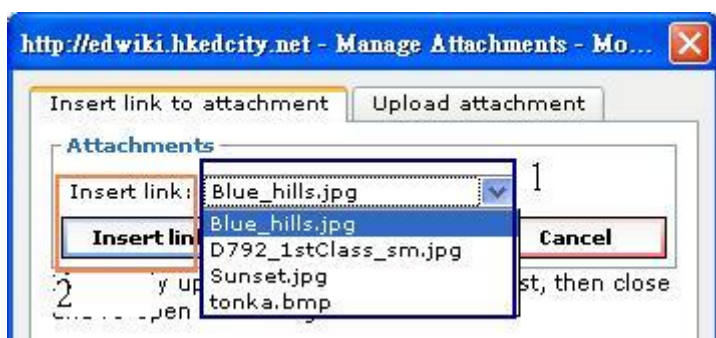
http://edwiki.hkedcity.net - Manage Attachments - Mo...

Insert link to attachment
Upload attachment

Attachments

Insert link: Blue_hills.jpg

1

Blue_hills.jpg
D792_1stClass_sm.jpg
Sunset.jpg
tonka.bmp

Insert lin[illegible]

Cancel

2

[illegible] y up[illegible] st, then close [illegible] pen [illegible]